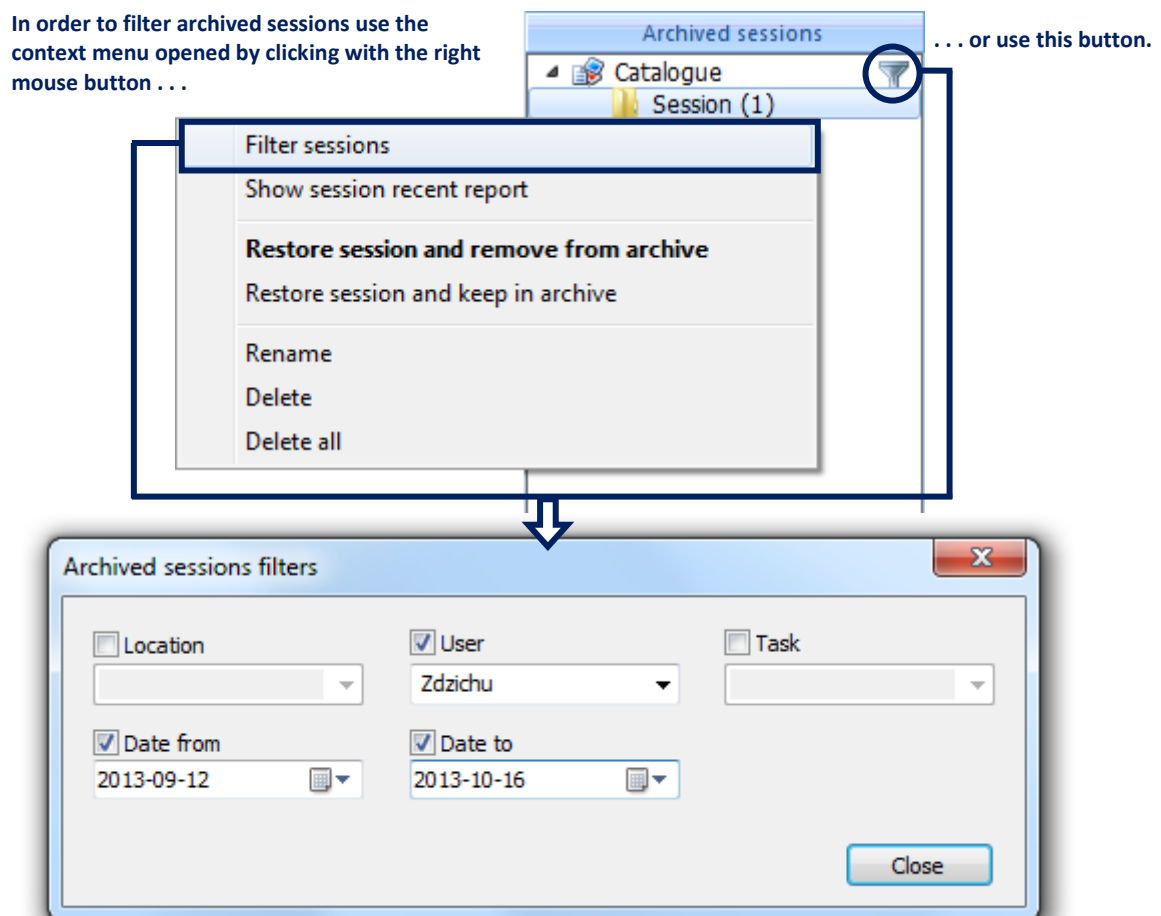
In order to filter archived sessions use the context menu opened by clicking with the right mouse button . . .

Archived sessions

Catalogue

Session (1)

. . . or use this button.

Filter sessions
Show session recent report
Restore session and remove from archive
Restore session and keep in archive
Rename
Delete
Delete all

Archived sessions filters

Location

User

Zdzichu

Task

Date from

2013-09-12

Date to

2013-10-16

Close